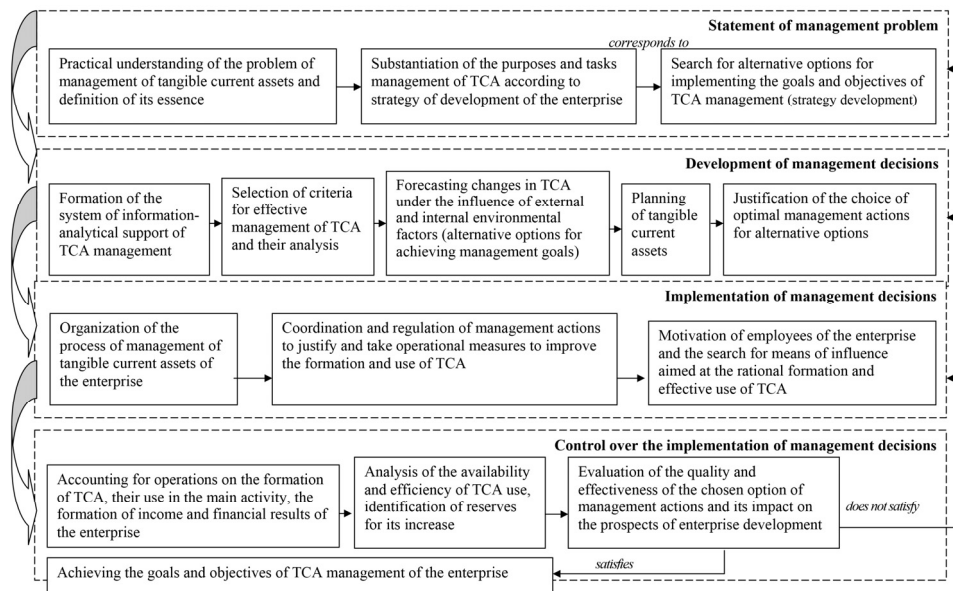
Statement of management problem

Practical understanding of the problem of management of tangible current assets and definition of its essence

Substantiation of the purposes and tasks management of TCA according to strategy of development of the enterprise

corresponds to

Search for alternative options for implementing the goals and objectives of TCA management (strategy development)

Development of management decisions

Formation of the system of information-analytical support of TCA management

Selection of criteria for effective management of TCA and their analysis

Forecasting changes in TCA under the influence of external and internal environmental factors (alternative options for achieving management goals)

Planning of tangible current assets

Justification of the choice of optimal management actions for alternative options

Implementation of management decisions

Organization of the process of management of tangible current assets of the enterprise

Coordination and regulation of management actions to justify and take operational measures to improve the formation and use of TCA

Motivation of employees of the enterprise and the search for means of influence aimed at the rational formation and effective use of TCA

Control over the implementation of management decisions

Accounting for operations on the formation of TCA, their use in the main activity, the formation of income and financial results of the enterprise

Analysis of the availability and efficiency of TCA use, identification of reserves for its increase

Evaluation of the quality and effectiveness of the chosen option of management actions and its impact on the prospects of enterprise development

does not satisfy

satisfies

Achieving the goals and objectives of TCA management of the enterprise